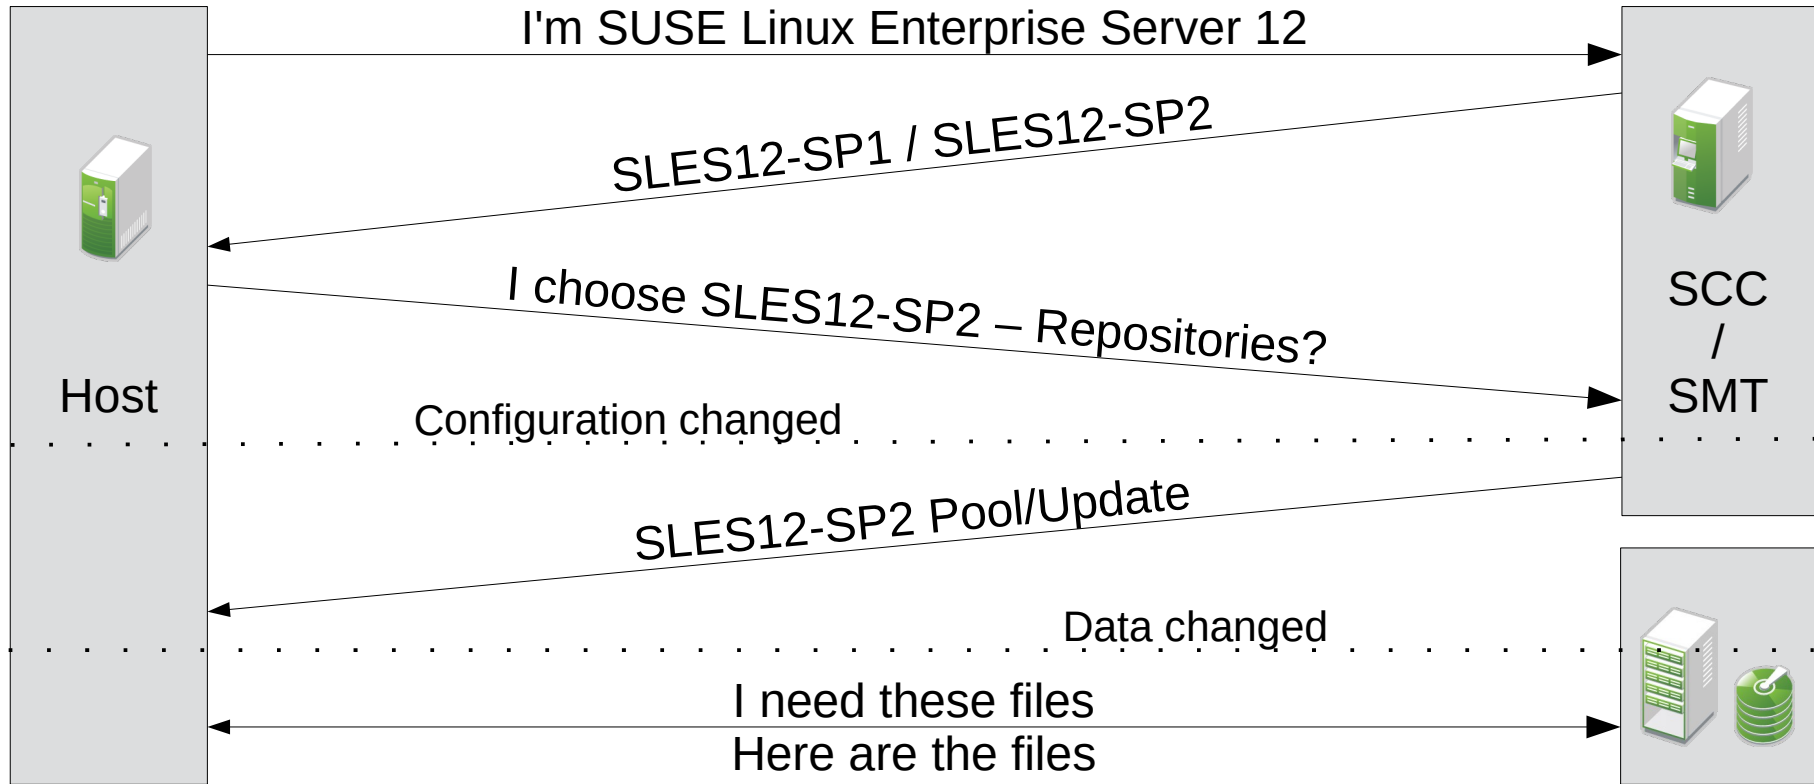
I'm SUSE Linux Enterprise Server 12

SLES12-SP1 / SLES12-SP2

Host

I choose SLES12-SP2 – Repositories?

SCC
/
SMT

Configuration changed

SLES12-SP2 Pool/Update

Data changed

I need these files
Here are the files